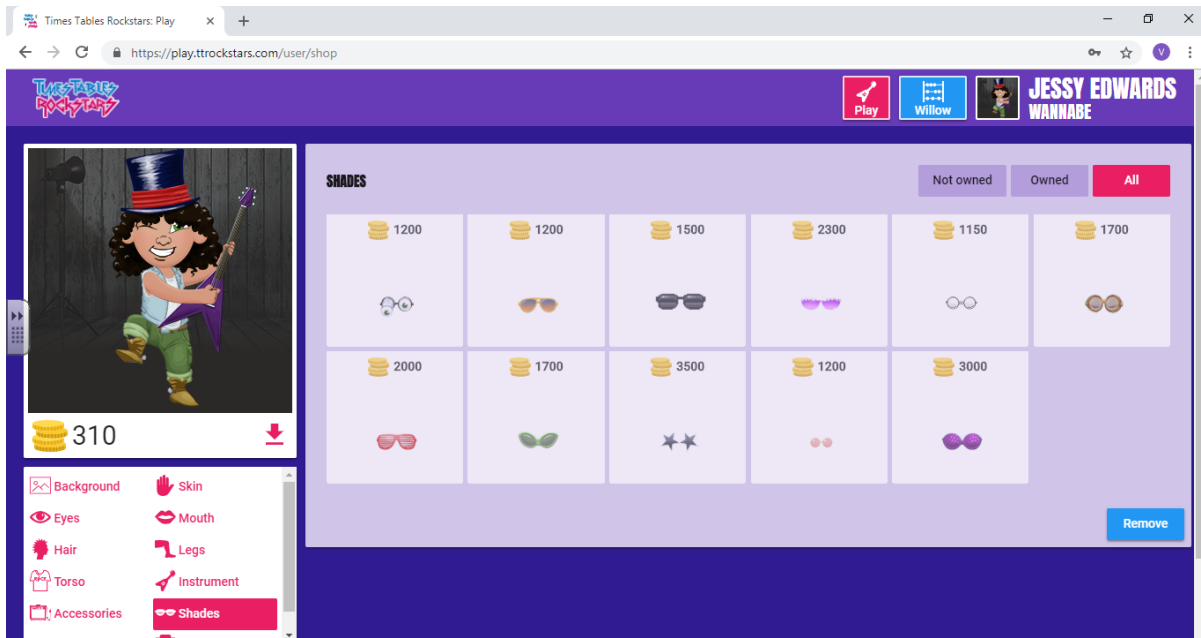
Times Tables Rockstars: Play

https://play.ttrockstars.com/user/shop

Times Tables Rockstars

Play

Willow

JESSY EDWARDS
WANNABE

310

SHADES

Not owned

Owned

All

| 1200 | 1200 | 1500 | 2300 | 1150 | 1700 |
|---|---|---|---|---|---|
| 2000 | 1700 | 3500 | 1200 | 3000 | |

Remove

Background
Skin
Eyes
Mouth
Hair
Legs
Torso
Instrument
Accessories
Shades